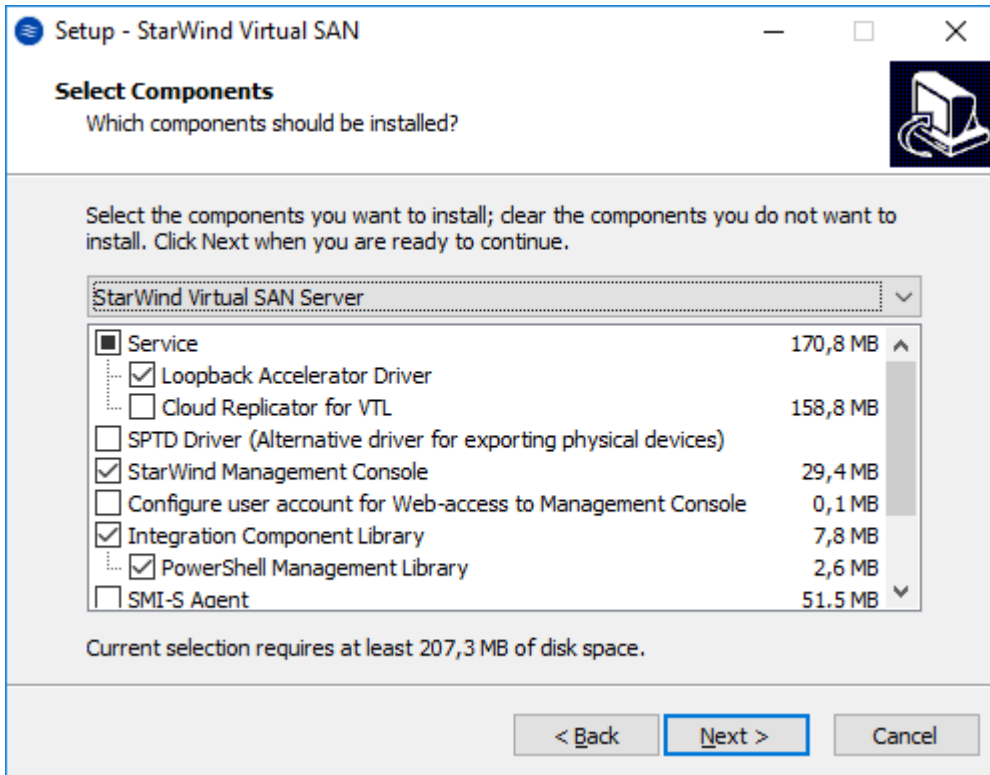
Setup - StarWind Virtual SAN

Select Components
Which components should be installed?

Select the components you want to install; clear the components you do not want to install. Click Next when you are ready to continue.

StarWind Virtual SAN Server

| | |
|---|---|
| Service | 170,8 MB |
| Loopback Accelerator Driver | |
| Cloud Replicator for VTL | 158,8 MB |
| SPTD Driver (Alternative driver for exporting physical devices) | |
| StarWind Management Console | 29,4 MB |
| Configure user account for Web-access to Management Console | 0,1 MB |
| Integration Component Library | 7,8 MB |
| PowerShell Management Library | 2,6 MB |
| SMI-S Agent | 51.5 MB |

Current selection requires at least 207,3 MB of disk space.

< Back
Next >
Cancel